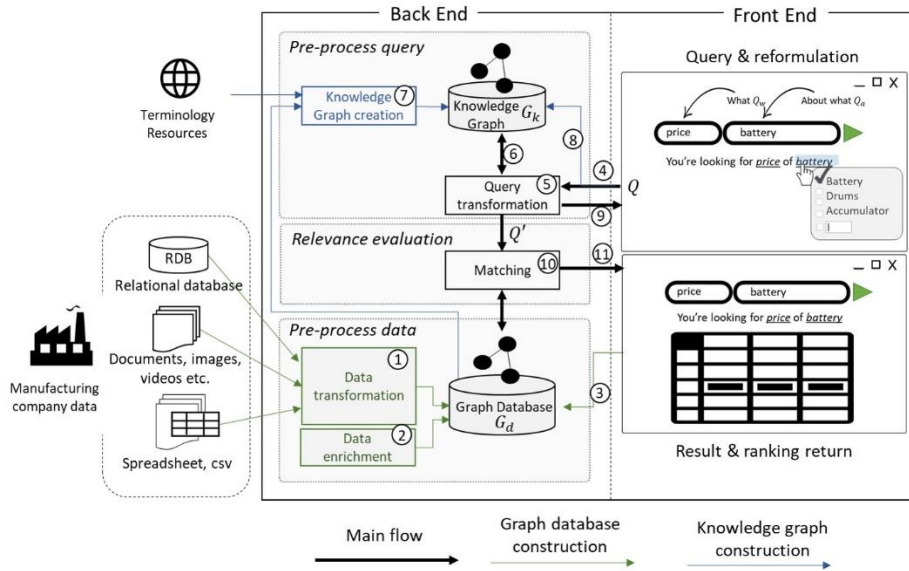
Back End

Front End

Pre-process query

Terminology Resources

Knowledge Graph creation ⑦

Knowledge Graph $G_k$

⑥

⑧

Query transformation ⑤

④

$Q$

⑨

Query & reformulation

What $Q_w$

About what $Q_a$

price

battery

You're looking for price of battery

Battery

Drums

Accumulator

Relevance evaluation

$Q'$

Matching ⑩

⑪

price

battery

You're looking for price of battery

RDB

Relational database

Documents, images, videos etc.

Spreadsheet, csv

Manufacturing company data

Pre-process data

① Data transformation

② Data enrichment

Graph Database $G_d$

③

Result & ranking return

Main flow

Graph database construction

Knowledge graph construction